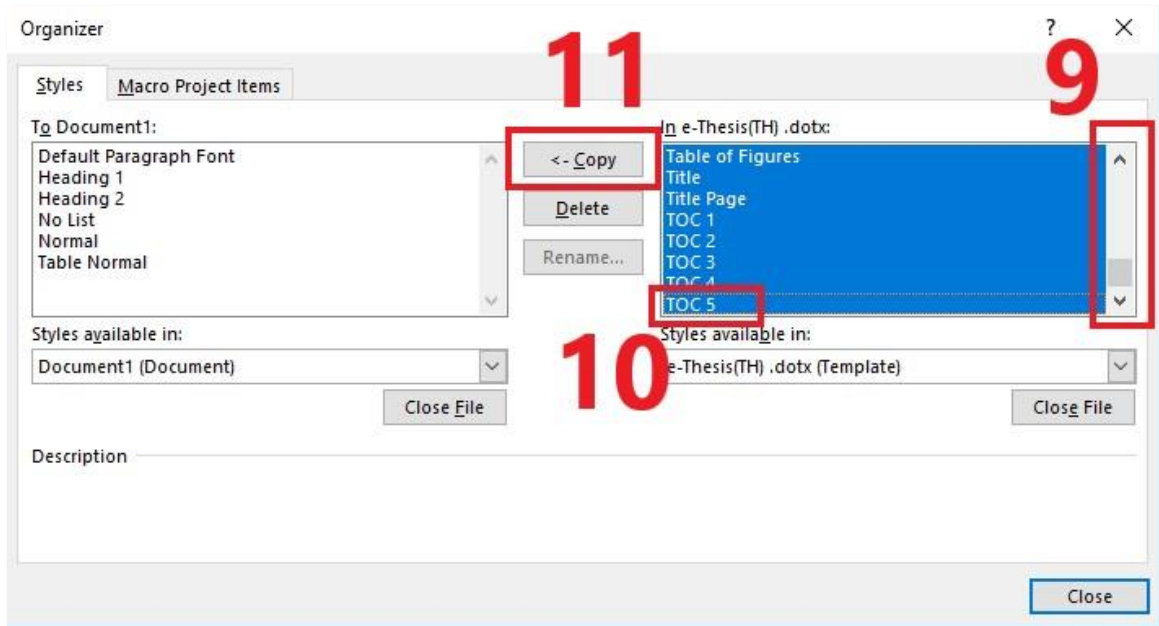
Organizer

?

Styles

Macro Project Items

11

9

To Document1:

Default Paragraph Font
Heading 1
Heading 2
No List
Normal
Table Normal

<- Copy

Delete

Rename...

In e-Thesis(TH) .dotx:

Table of Figures
Title
Title Page
TOC 1
TOC 2
TOC 3
TOC 4
TOC 5

Styles available in:

Document1 (Document)

Close File

10

Styles available in:

e-Thesis(TH) .dotx (Template)

Close File

Description

Close